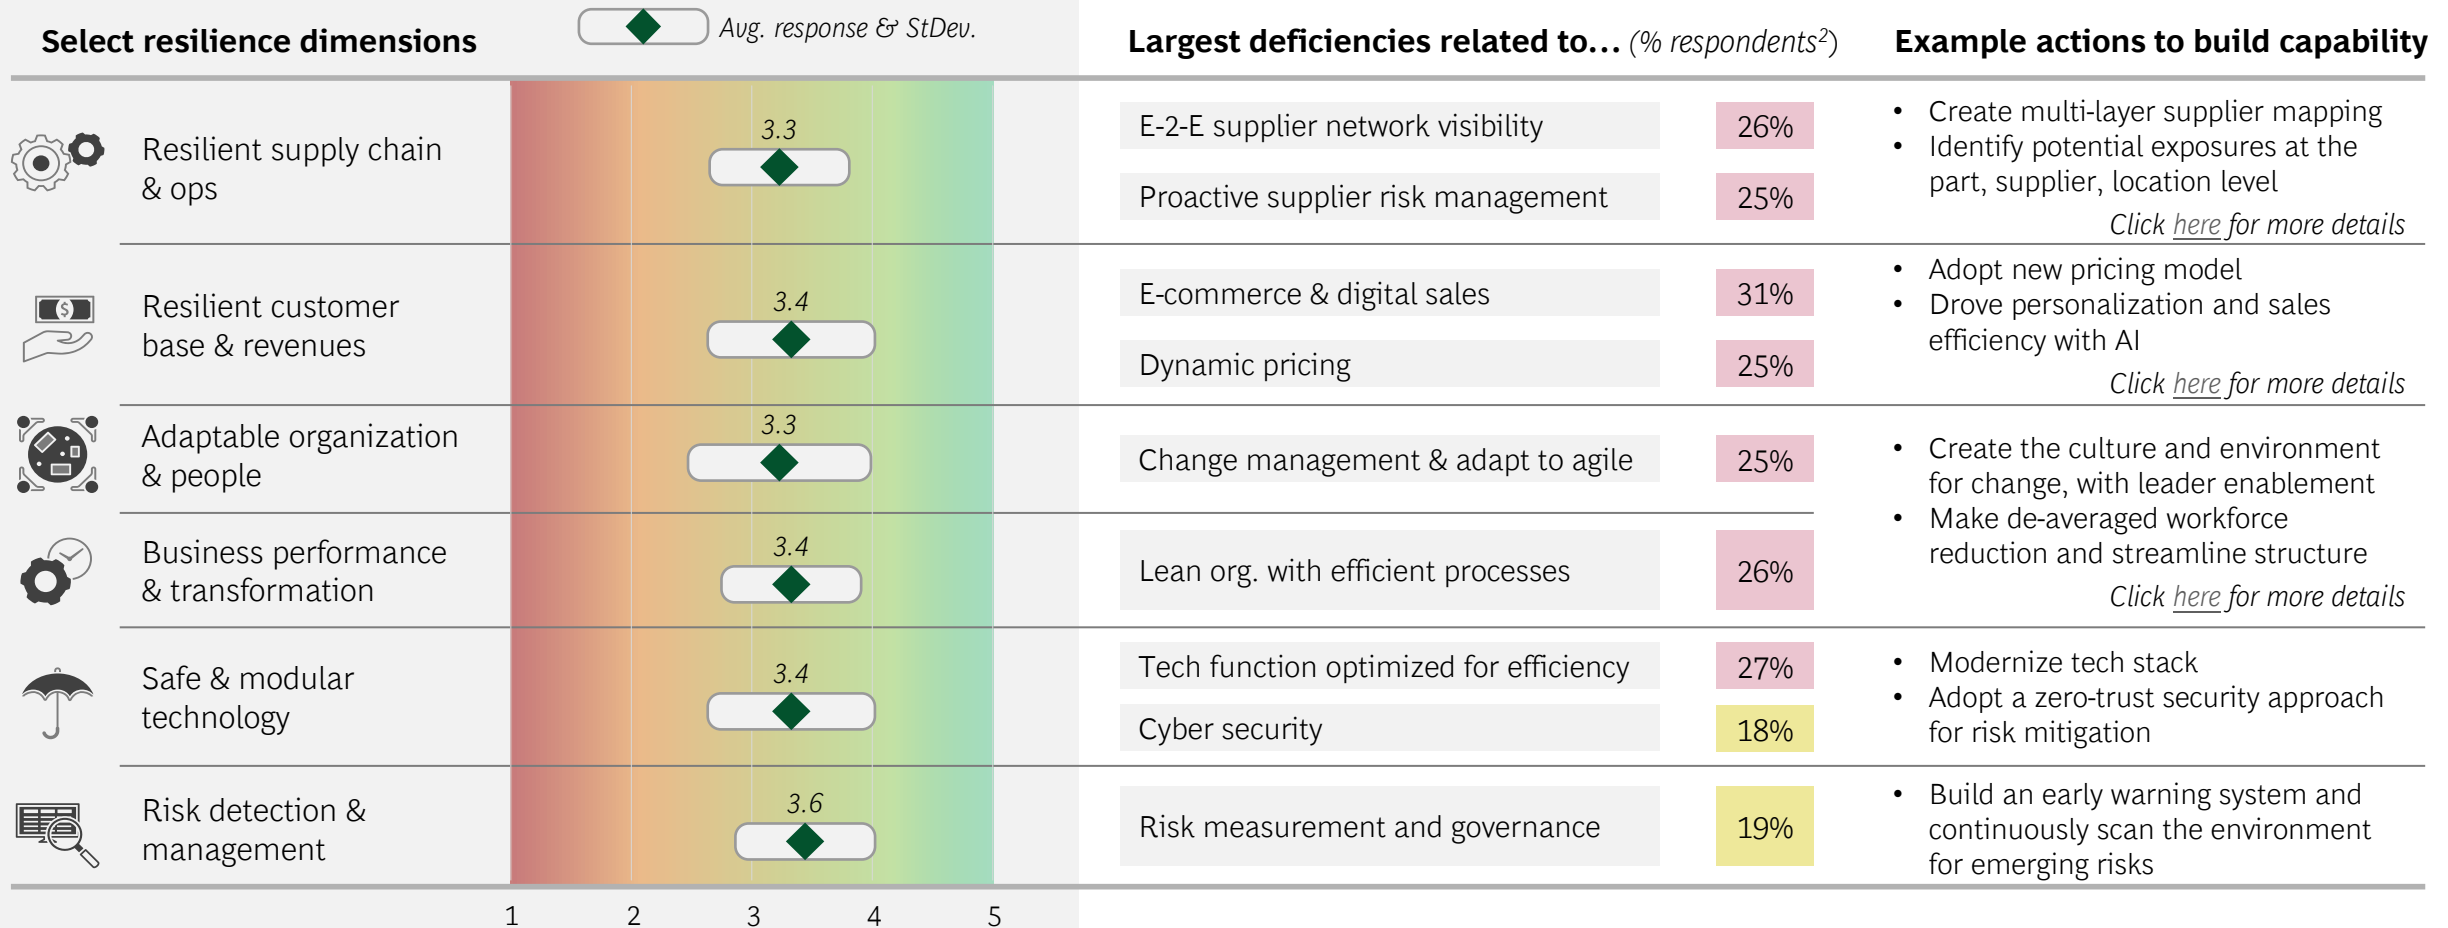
Select resilience dimensions

Avg. response & StDev.

Largest deficiencies related to... (% respondents$^2$)

Example actions to build capability

Resilient supply chain & ops

3.3

E-2-E supplier network visibility 26%

Proactive supplier risk management 25%

- Create multi-layer supplier mapping
- Identify potential exposures at the part, supplier, location level

Click here for more details

Resilient customer base & revenues

3.4

E-commerce & digital sales 31%

Dynamic pricing 25%

- Adopt new pricing model
- Drove personalization and sales efficiency with AI

Click here for more details

Adaptable organization & people

3.3

Change management & adapt to agile 25%

Business performance & transformation

3.4

Lean org. with efficient processes 26%

- Create the culture and environment for change, with leader enablement
- Make de-averaged workforce reduction and streamline structure

Click here for more details

Safe & modular technology

3.4

Tech function optimized for efficiency 27%

Cyber security 18%

- Modernize tech stack
- Adopt a zero-trust security approach for risk mitigation

Risk detection & management

3.6

Risk measurement and governance 19%

- Build an early warning system and continuously scan the environment for emerging risks

1 2 3 4 5